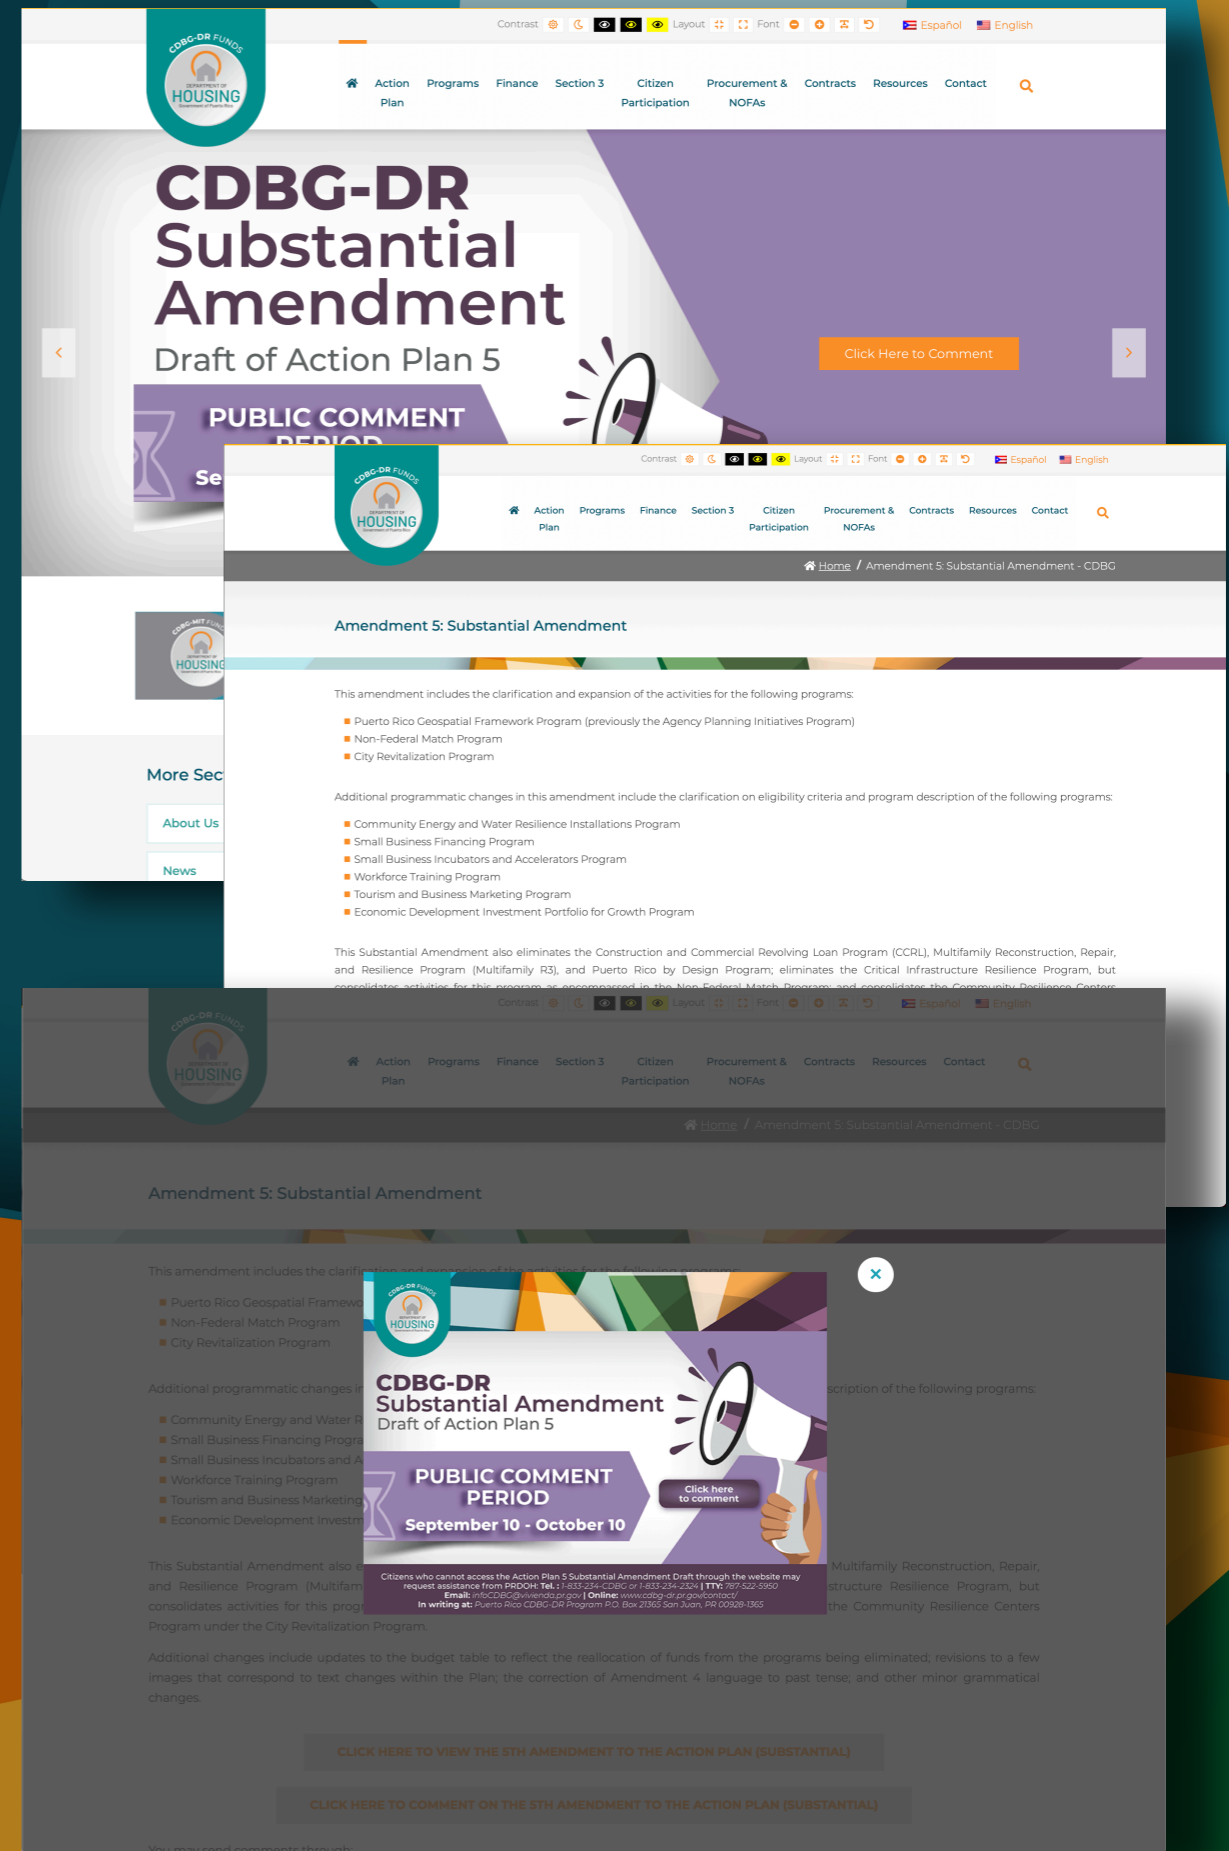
CDBG-DR FUNDS
DEPARTMENT OF HOUSING

Contrast Layout Font Español English

Action Plan Programs Finance Section 3 Citizen Participation Procurement & NOFAs Contracts Resources Contact

CDBG-DR Substantial Amendment
Draft of Action Plan 5

PUBLIC COMMENT PERIOD

Click Here to Comment

More Sec

About Us

News

Home / Amendment 5: Substantial Amendment - CDBG

Amendment 5: Substantial Amendment

This amendment includes the clarification and expansion of the activities for the following programs:

- Puerto Rico Geospatial Framework Program (previously the Agency Planning Initiatives Program)
- Non-Federal Match Program
- City Revitalization Program

Additional programmatic changes in this amendment include the clarification on eligibility criteria and program description of the following programs:

- Community Energy and Water Resilience Installations Program
- Small Business Financing Program
- Small Business Incubators and Accelerators Program
- Workforce Training Program
- Tourism and Business Marketing Program
- Economic Development Investment Portfolio for Growth Program

This Substantial Amendment also eliminates the Construction and Commercial Revolving Loan Program (CCRL), Multifamily Reconstruction, Repair, and Resilience Program (Multifamily R3), and Puerto Rico by Design Program; eliminates the Critical Infrastructure Resilience Program, but consolidates activities for this program as encompassed in the Non-Federal Match Program; and consolidates the Community Resilience Centers Program under the City Revitalization Program.

Additional changes include updates to the budget table to reflect the reallocation of funds from the programs being eliminated; revisions to a few images that correspond to text changes within the Plan; the correction of Amendment 4 language to past tense; and other minor grammatical changes.

CLICK HERE TO VIEW THE 5TH AMENDMENT TO THE ACTION PLAN (SUBSTANTIAL)

CLICK HERE TO COMMENT ON THE 5TH AMENDMENT TO THE ACTION PLAN (SUBSTANTIAL)

You may send comments through

×

CDBG-DR Substantial Amendment
Draft of Action Plan 5

PUBLIC COMMENT PERIOD
September 10 - October 10

Click here to comment

Citizens who cannot access the Action Plan 5 Substantial Amendment Draft through the website may request assistance from PRDOH: Tel.: 1-833-234-CDBG or 1-833-234-2324 | TTY: 787-522-5950
Email: infoCDBG@vivienda.pr.gov | Online: www.cdbg-dr.pr.gov/contact/
In writing at: Puerto Rico CDBG-DR Program P.O. Box 21365 San Juan, PR 00928-1365